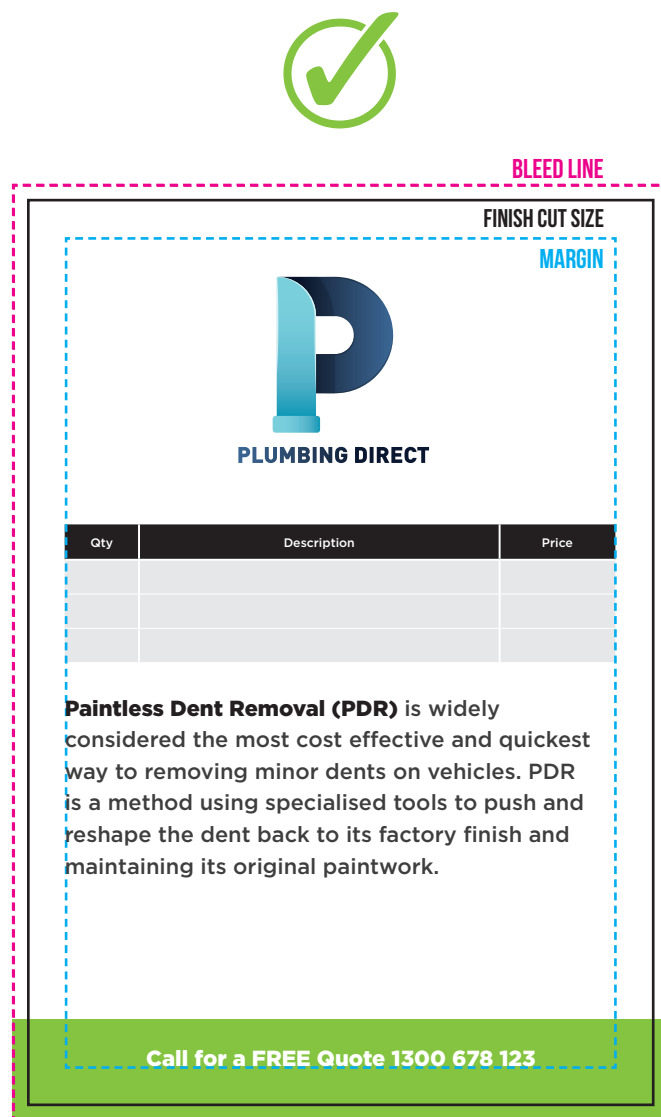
BLEED LINE

FINISH CUT SIZE

MARGIN

PLUMBING DIRECT

| Qty | Description | Price |
|---|---|---|
| | | |
| | | |
| | | |

**Paintless Dent Removal (PDR)** is widely considered the most cost effective and quickest way to removing minor dents on vehicles. PDR is a method using specialised tools to push and reshape the dent back to its factory finish and maintaining its original paintwork.

Call for a FREE Quote 1300 678 123